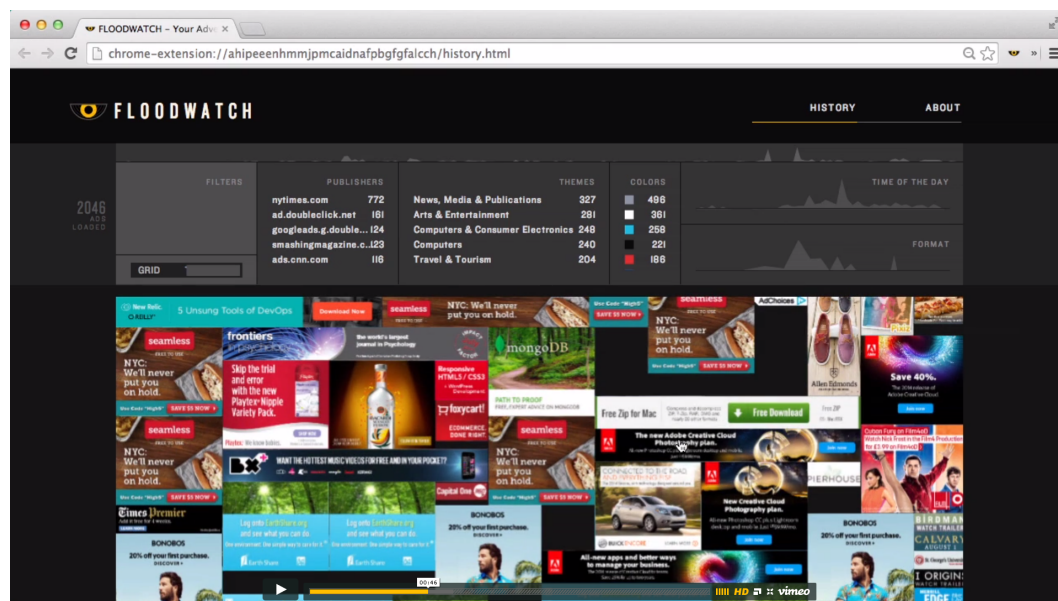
FLOODWATCH – Your Adv ×

chrome-extension://ahipeeenhmmjpmcaidnafpbgfgfalcch/history.html

FLOODWATCH

HISTORY ABOUT

2046 ADS LOADED

FILTERS

GRID

PUBLISHERS

| | |
|---|---|
| nytimes.com | 772 |
| ad.doubleclick.net | 161 |
| googleads.g.double... | 124 |
| smashingmagazine.c... | 123 |
| ads.cnn.com | 116 |

THEMES

| | |
|---|---|
| News, Media & Publications | 327 |
| Arts & Entertainment | 281 |
| Computers & Consumer Electronics | 248 |
| Computers | 240 |
| Travel & Tourism | 204 |

COLORS

| |
|---|
| 496 |
| 361 |
| 258 |
| 221 |
| 186 |

TIME OF THE DAY

FORMAT

New Relic 5 Unsung Tools of DevOps Download Now

seamless NYC: We'll never put you on hold.

seamless NYC: We'll never put you on hold. Use Code "Night" SAVE $5 NOW

frontiers Skip the trial and error with the new Playtex Nipple Variety Pack.

mongoDB PATH TO PROOF

foxycart!

Free Zip for Mac Free Download

AdChoices

ALLEN EDMONDS

Save 40%.

The new Adobe Creative Cloud Photography plan.

New Creative Cloud Photography plan.

WANT THE HOTTEST MUSIC VIDEOS FOR FREE AND IN YOUR POCKET?

Capital One

PIERHOUSE

Log onto EarthShare.org and see what you can do.

BONOBOS 20% off your first purchase. DISCOVER

Times Premier

All-new apps and better ways to manage your business.

BIRDMAN

CALVARY

ORIGINS

EDGE

00:46

HD vimeo